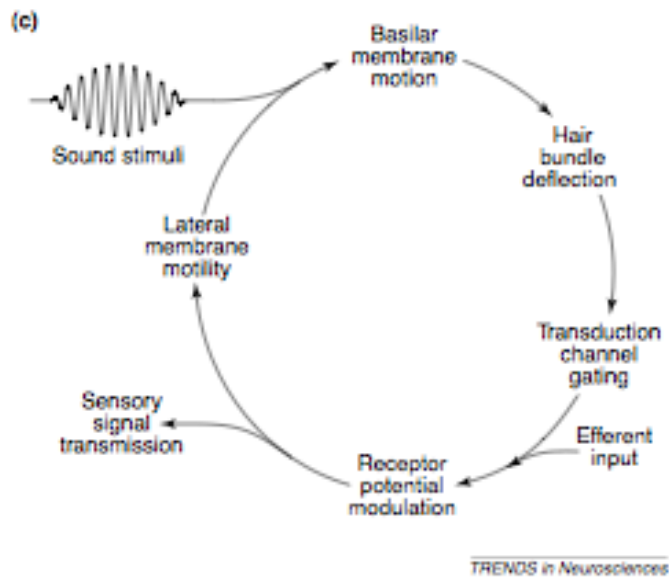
(c)

Basilar membrane motion

Sound stimuli

Hair bundle deflection

Lateral membrane motility

Transduction channel gating

Sensory signal transmission

Efferent input

Receptor potential modulation

TRENDS in Neurosciences